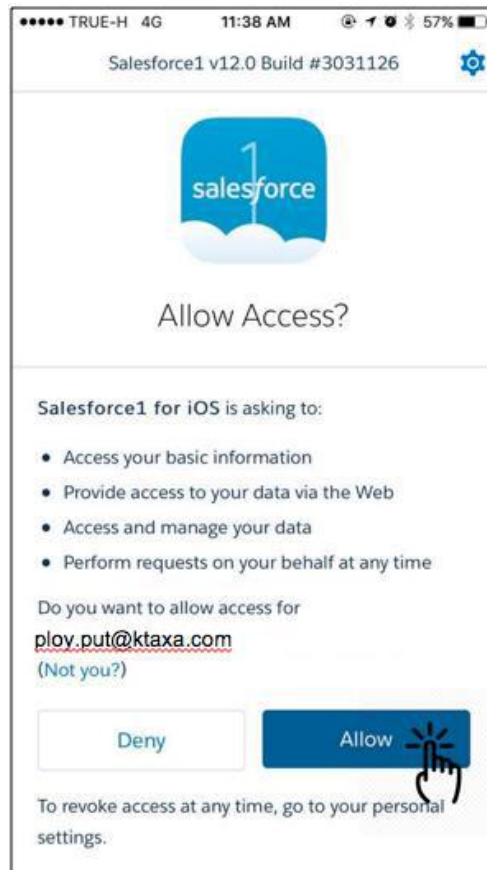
••••• TRUE-H 4G 11:38 AM 57%

Salesforce1 v12.0 Build #3031126

1
salesforce

Allow Access?

Salesforce1 for iOS is asking to:

- Access your basic information
- Provide access to your data via the Web
- Access and manage your data
- Perform requests on your behalf at any time

Do you want to allow access for ploy.put@ktaxa.com
(Not you?)

Deny

Allow

To revoke access at any time, go to your personal settings.